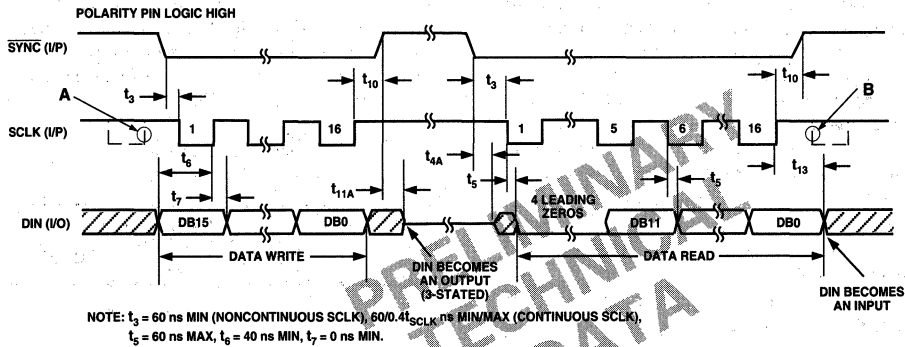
POLARITY PIN LOGIC HIGH

$\overline{SYNC}$ (I/P)

$t_3$

$t_{10}$

$t_3$

$t_{10}$

A

B

SCLK (I/P)

1

16

1

5

6

16

$t_6$

$t_{4A}$

$t_7$

$t_{11A}$

$t_5$

$t_5$

$t_{13}$

4 LEADING ZEROS

DIN (I/O)

DB15

DB0

DB11

DB0

DATA WRITE

DATA READ

DIN BECOMES AN OUTPUT (3-STATED)

DIN BECOMES AN INPUT

PRELIMINARY TECHNICAL DATA

NOTE: $t_3$ = 60 ns MIN (NONCONTINUOUS SCLK), 60/0.4$t_{SCLK}$ ns MIN/MAX (CONTINUOUS SCLK), $t_5$ = 60 ns MAX, $t_6$ = 40 ns MIN, $t_7$ = 0 ns MIN.